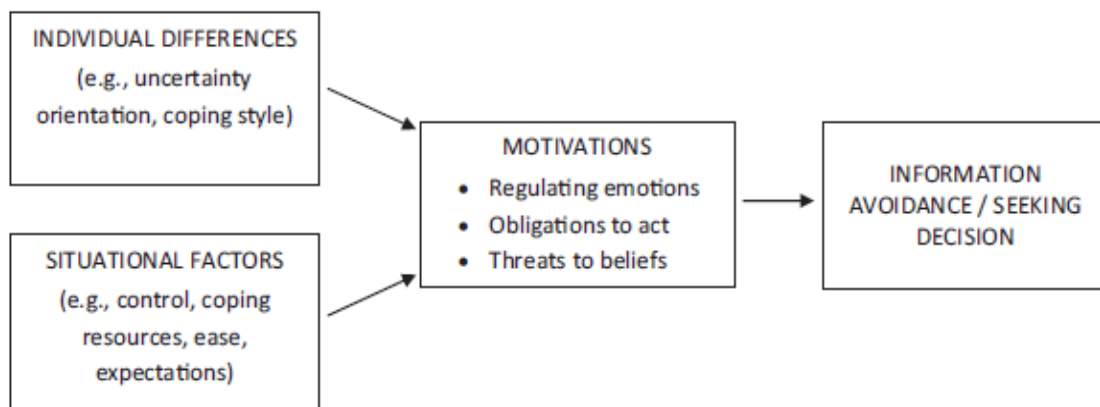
INDIVIDUAL DIFFERENCES
(e.g., uncertainty orientation, coping style)

SITUATIONAL FACTORS
(e.g., control, coping resources, ease, expectations)

MOTIVATIONS
• Regulating emotions
• Obligations to act
• Threats to beliefs

INFORMATION AVOIDANCE / SEEKING DECISION